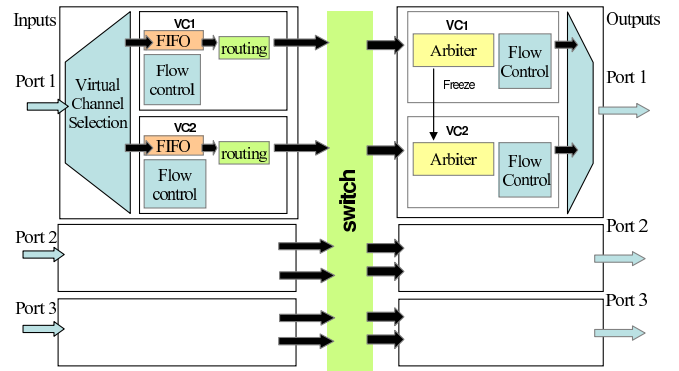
Inputs

Port 1

Virtual Channel Selection

VC1

FIFO

routing

Flow control

VC2

FIFO

routing

Flow control

Port 2

Port 3

switch

VC1

Arbiter

Flow Control

Freeze

VC2

Arbiter

Flow Control

Outputs

Port 1

Port 2

Port 3